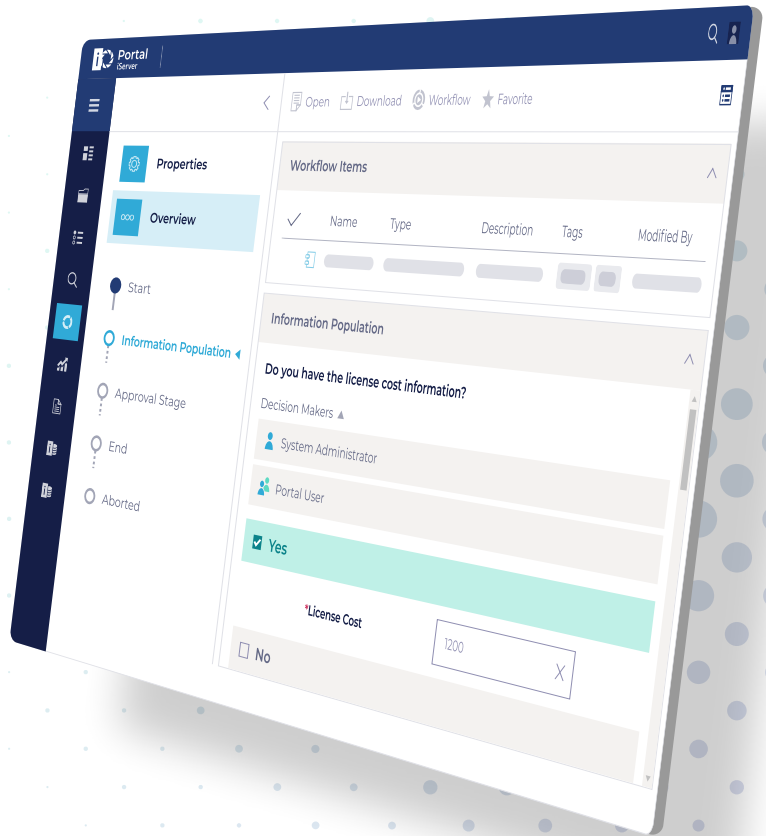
Portal
iServer

Open Download Workflow Favorite

Properties

Overview

Start

Information Population

Approval Stage

End

Aborted

Workflow Items

| ✓ | Name | Type | Description | Tags | Modified By |
|---|---|---|---|---|---|

Information Population

Do you have the license cost information?

Decision Makers ▲

System Administrator

Portal User

Yes

*License Cost

1200

No